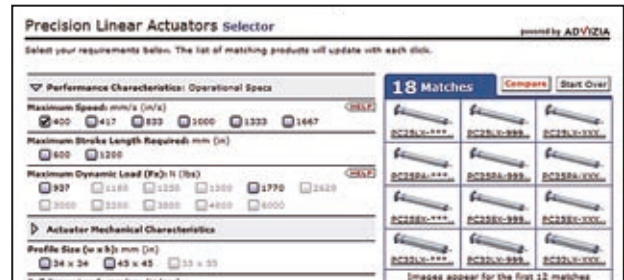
Precision Linear Actuators Selector

powered by ADVIZIA

Select your requirements below. The list of matching products will update with each click.

▽ Performance Characteristics: Operational Specs

Maximum Speed: mm/s (in/s)

HELP

400 417 833 1000 1333 1667

Maximum Stroke Length Required: mm (in)

600 1200

Maximum Dynamic Load (Fx): N (lbs)

HELP

937 1165 1250 1500 1770 2620

3000 3500 3800 4800 6000

▷ Actuator Mechanical Characteristics

Profile Size (w x h): mm (in)

34 x 34 45 x 45 55 x 55

18 Matches

Compare

Start Over

PC25LX-***

PC25LX-999...

PC25LX-XXX...

PC25RA-***

PC25RA-999...

PC25RA-XXX...

PC25EX-***

PC25EX-999...

PC25EX-XXX...

PC32LX-***

PC32LX-999...

PC32LX-XXX...

Images appear for the first 12 matches